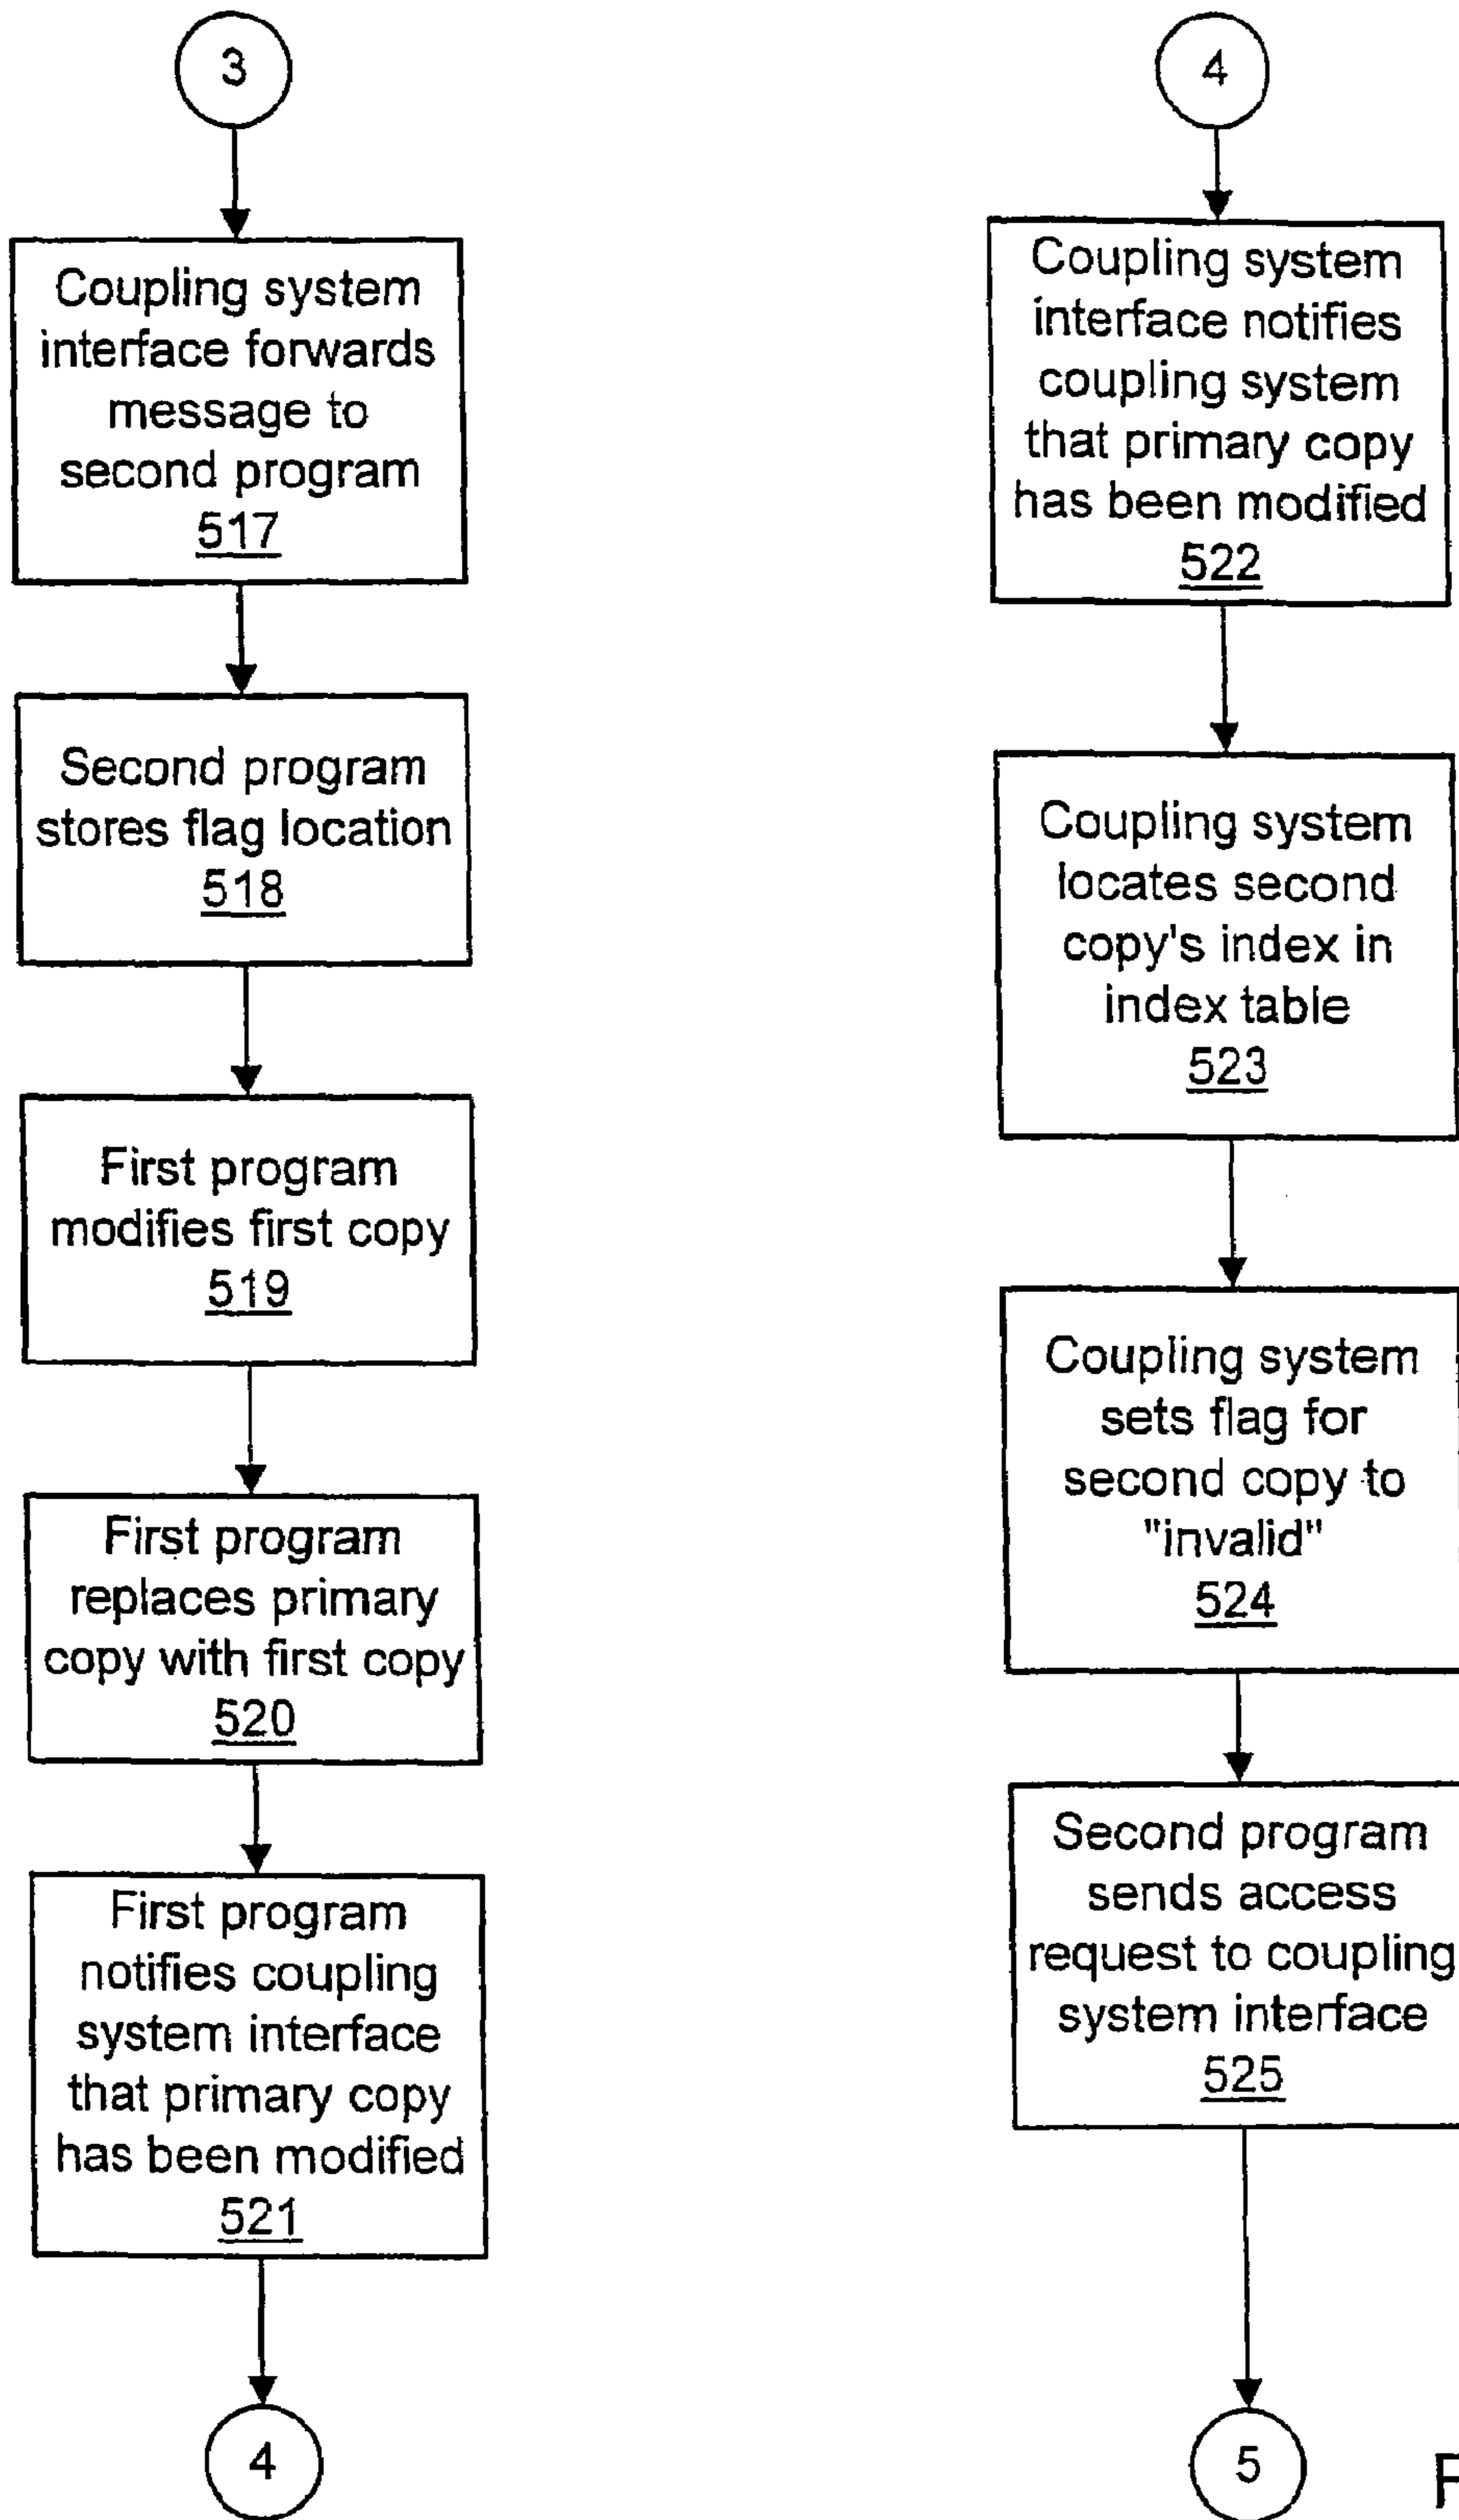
3

Coupling system interface forwards message to second program
517

Second program stores flag location
518

First program modifies first copy
519

First program replaces primary copy with first copy
520

First program notifies coupling system interface that primary copy has been modified
521

4

4

Coupling system interface notifies coupling system that primary copy has been modified
522

Coupling system locates second copy's index in index table
523

Coupling system sets flag for second copy to "invalid"
524

Second program sends access request to coupling system interface
525

5

F